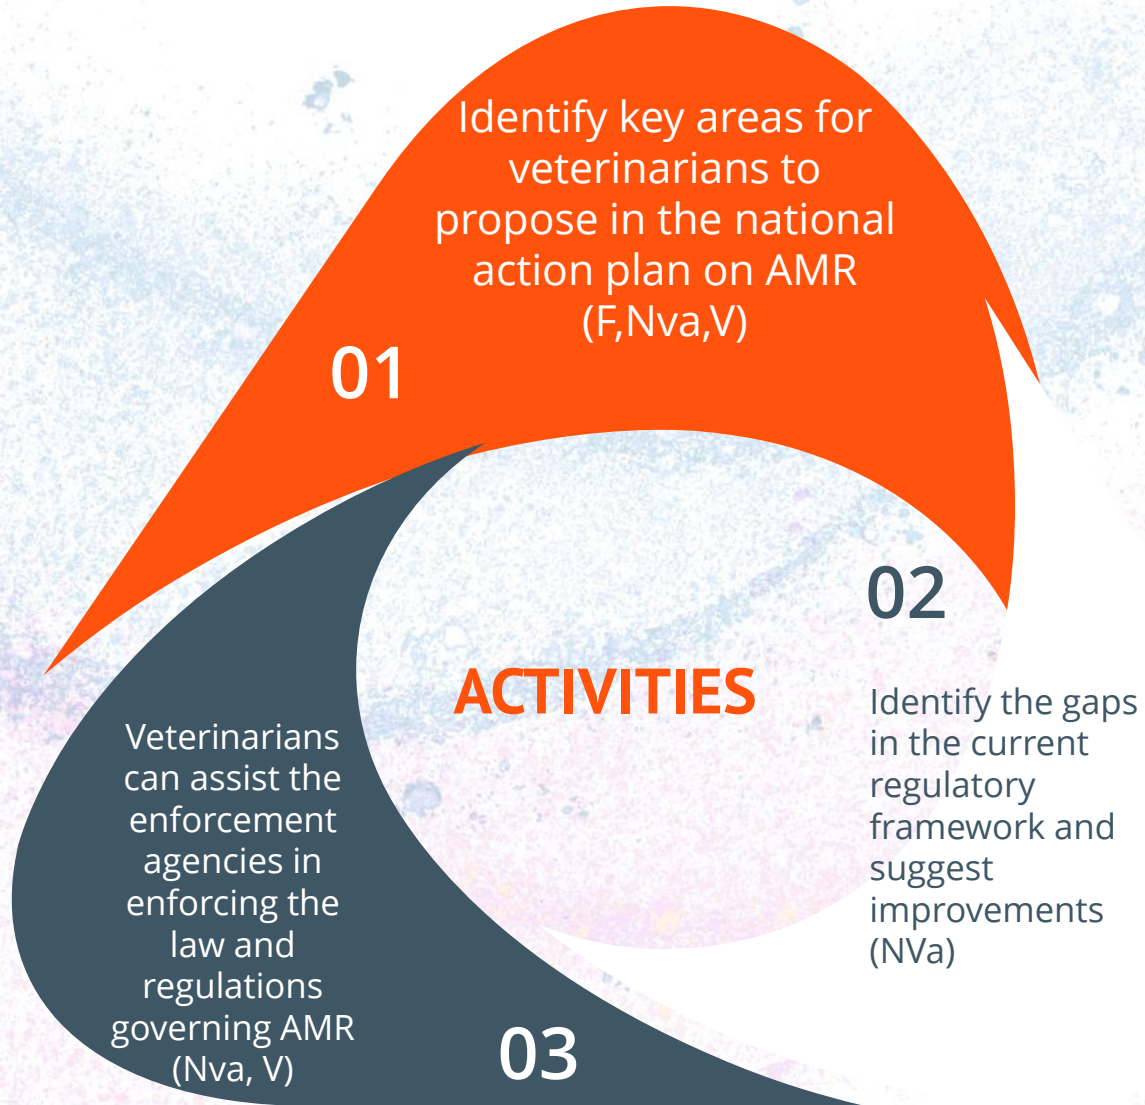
Identify key areas for veterinarians to propose in the national action plan on AMR (F,Nva,V)

01

02

ACTIVITIES

Identify the gaps in the current regulatory framework and suggest improvements (NVa)

Veterinarians can assist the enforcement agencies in enforcing the law and regulations governing AMR (Nva, V)

03